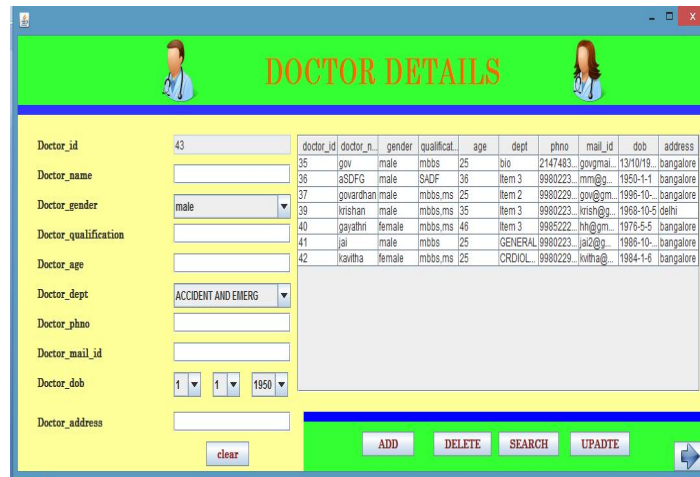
DOCTOR DETAILS

Doctor_id 43

Doctor_name

Doctor_gender male

Doctor_qualification

Doctor_age

Doctor_dept ACCIDENT AND EMERG

Doctor_phno

Doctor_mail_id

Doctor_dob 1 1 1950

Doctor_address

clear

| doctor_id | doctor_n... | gender | qualificat... | age | dept | phno | mail_id | dob | address |
|---|---|---|---|---|---|---|---|---|---|
| 35 | gov | male | mbbs | 25 | bio | 2147483... | govgmai... | 13/10/19... | bangalore |
| 36 | aSDFG | male | SADF | 36 | Item 3 | 9980223... | mm@g... | 1950-1-1 | bangalore |
| 37 | govardhan | male | mbbs,ms | 25 | Item 2 | 9980229... | gov@gm... | 1996-10-... | bangalore |
| 39 | krishan | male | mbbs,ms | 35 | Item 3 | 9980223... | krish@g... | 1968-10-5 | delhi |
| 40 | gayathri | female | mbbs,ms | 46 | Item 3 | 9985222... | hh@gm... | 1976-5-5 | bangalore |
| 41 | jai | male | mbbs | 25 | GENERAL | 9980223... | jai2@g... | 1986-10-... | bangalore |
| 42 | kavitha | female | mbbs,ms | 25 | CRDIOL... | 9980229... | kvitha@... | 1984-1-6 | bangalore |

ADD DELETE SEARCH UPADTE